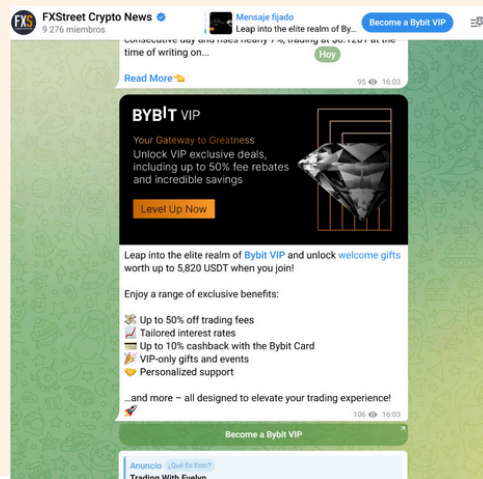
FXStreet Crypto News
9 276 miembros

Mensaje fijado
Leap into the elite realm of By...

Become a Bybit VIP

consecutive day and rises nearly 7%, trading at $0.1261 at the time of writing on...

Hoy

Read More👈

95 16:03

BYBIT VIP

Your Gateway to Greatness
Unlock VIP exclusive deals, including up to 50% fee rebates and incredible savings

Level Up Now

Leap into the elite realm of Bybit VIP and unlock welcome gifts worth up to 5,820 USDT when you join!

Enjoy a range of exclusive benefits:

💸 Up to 50% off trading fees
📈 Tailored interest rates
💳 Up to 10% cashback with the Bybit Card
🎉 VIP-only gifts and events
🤝 Personalized support

...and more – all designed to elevate your trading experience!
🚀

106 16:03

Become a Bybit VIP

Anuncio ¿Qué Es Esto?
Trading With Evelyn